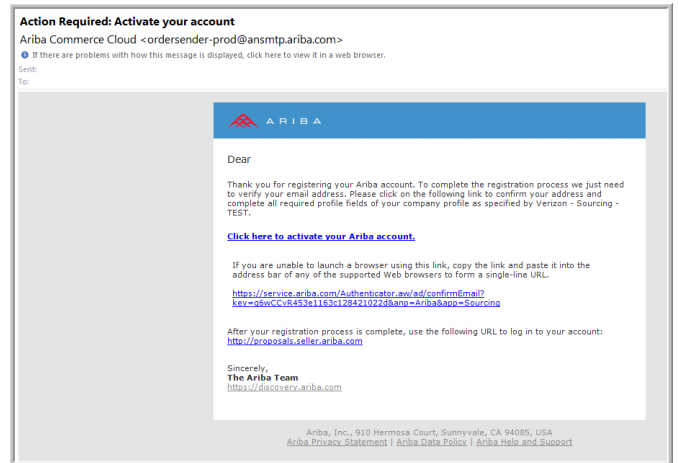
Action Required: Activate your account
Ariba Commerce Cloud <ordersender-prod@ansmtp.ariba.com>
If there are problems with how this message is displayed, click here to view it in a web browser.
Sent:
To:

ARIBA

Dear

Thank you for registering your Ariba account. To complete the registration process we just need to verify your email address. Please click on the following link to confirm your address and complete all required profile fields of your company profile as specified by Verizon - Sourcing - TEST.

Click here to activate your Ariba account.

If you are unable to launch a browser using this link, copy the link and paste it into the address bar of any of the supported Web browsers to form a single-line URL.

https://service.ariba.com/Authenticator.aw/ad/confirmEmail?key=g6wCCvR453e1163c128421022d&anp=Ariba&app=Sourcing

After your registration process is complete, use the following URL to log in to your account:
http://proposals.seller.ariba.com

Sincerely,
The Ariba Team
https://discovery.ariba.com

Ariba, Inc., 910 Hermosa Court, Sunnyvale, CA 94085, USA
Ariba Privacy Statement | Ariba Data Policy | Ariba Help and Support